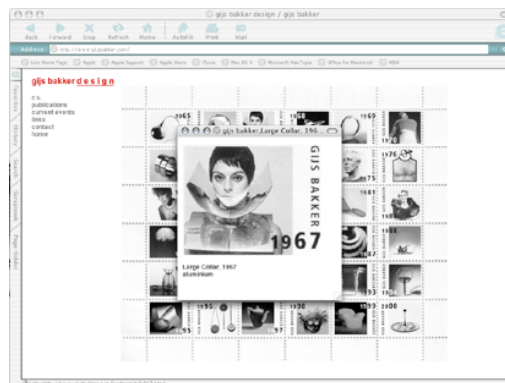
gijs bakker design / gijs bakker

Back Forward Stop Refresh Home AutoFill Print Mail

Address http://www.gijsbakker.com/

Live Home Page Apple Apple Support Apple Store iTools Mac OS X Microsoft MacTopia Office for Macintosh MSN

Favorites History Search Scrapbook Page Holder

gijs bakker d e s i g n

c.v.
publications
current events
links
contact
home

gijs bakker Large Collar, 196

GIJS BAKKER

1967

Large Collar, 1967
aluminium

1965
1976
1981
1988
1990
1993
1999
2000
1995